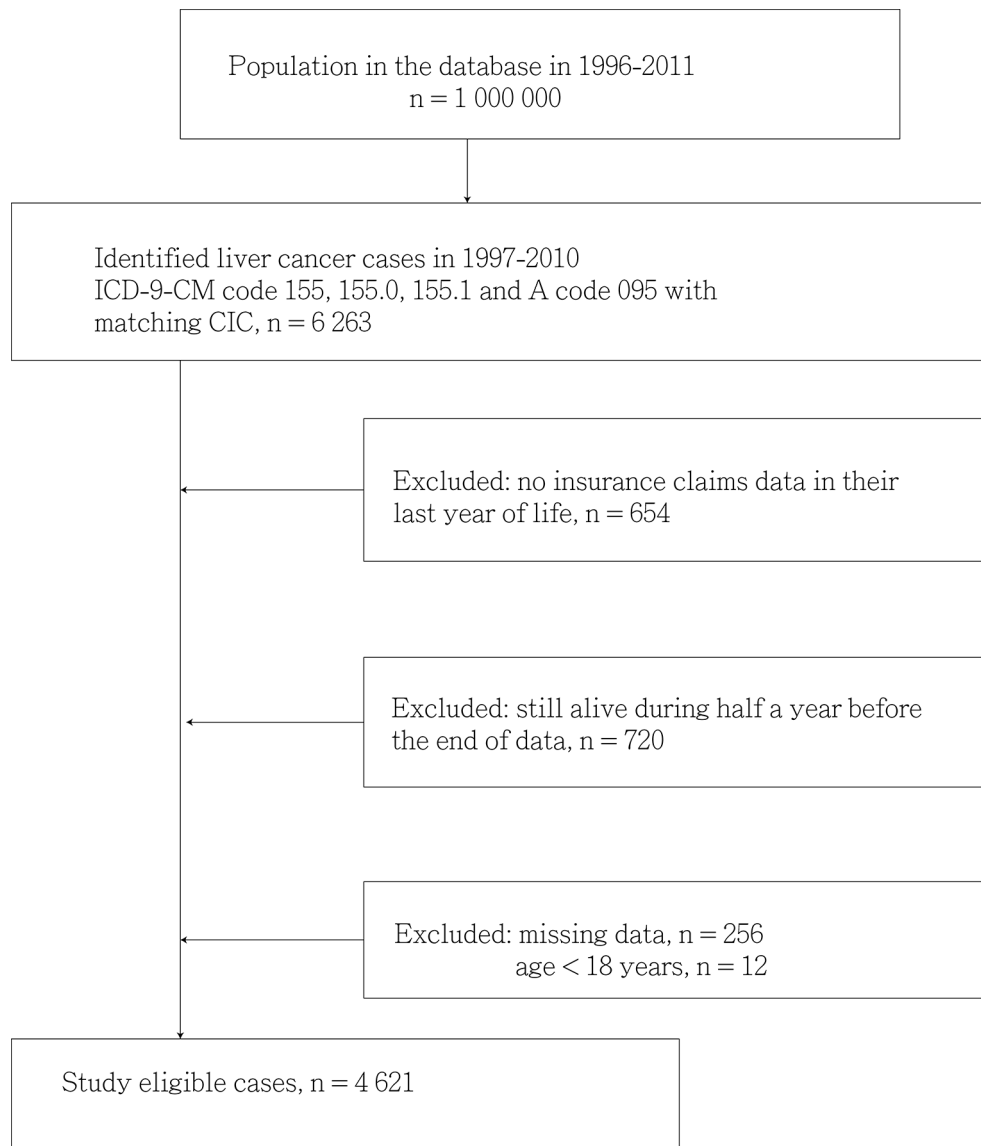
Population in the database in 1996-2011
n = 1 000 000

Identified liver cancer cases in 1997-2010
ICD-9-CM code 155, 155.0, 155.1 and A code 095 with matching CIC, n = 6 263

Excluded: no insurance claims data in their last year of life, n = 654

Excluded: still alive during half a year before the end of data, n = 720

Excluded: missing data, n = 256
age < 18 years, n = 12

Study eligible cases, n = 4 621